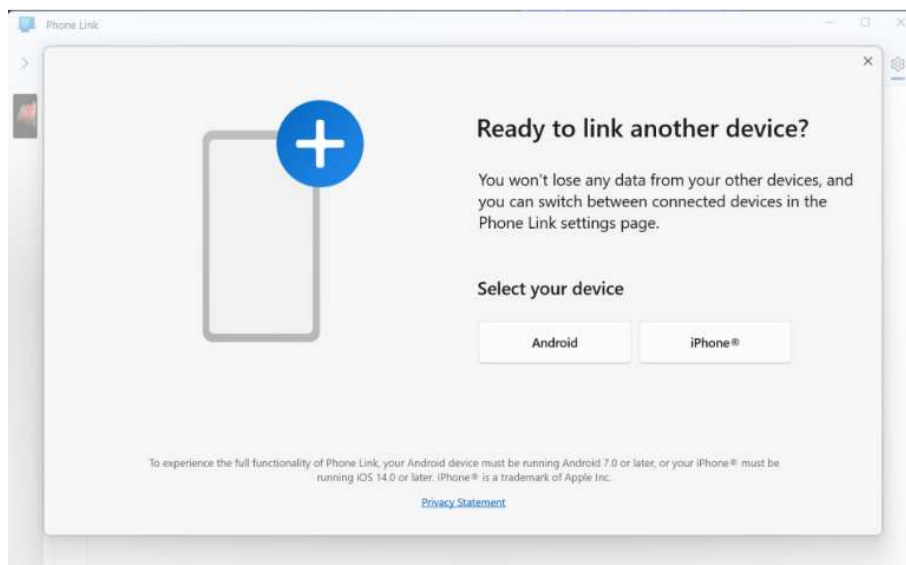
Phone Link

Ready to link another device?

You won't lose any data from your other devices, and you can switch between connected devices in the Phone Link settings page.

Select your device

Android

iPhone®

To experience the full functionality of Phone Link, your Android device must be running Android 7.0 or later, or your iPhone® must be running iOS 14.0 or later. iPhone® is a trademark of Apple Inc.

Privacy Statement